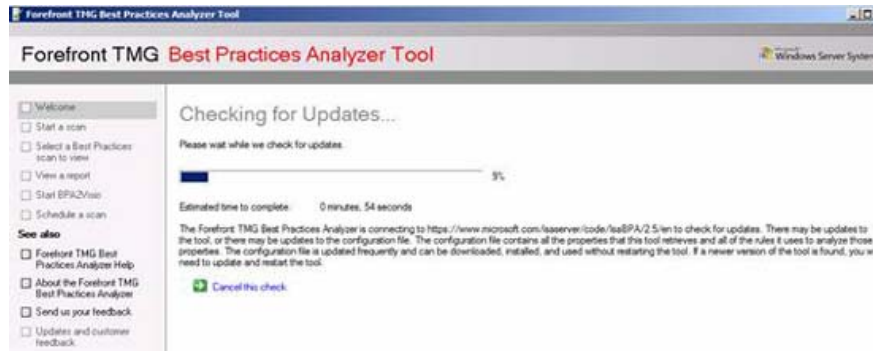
Forefront TMG Best Practices Analyzer Tool

Forefront TMG Best Practices Analyzer Tool

Windows Server Syster

Welcome
Start a scan
Select a Best Practices scan to view
View a report
Start BPA2Visio
Schedule a scan
See also
Forefront TMG Best Practices Analyzer Help
About the Forefront TMG Best Practices Analyzer
Send us your feedback
Updates and customer feedback

Checking for Updates...

Please wait while we check for updates.

5%

Estimated time to complete: 0 minutes, 54 seconds

The Forefront TMG Best Practices Analyzer is connecting to https://www.microsoft.com/isaserver/code/IsaBPA/2.5/en to check for updates. There may be updates to the tool, or there may be updates to the configuration file. The configuration file contains all the properties that this tool retrieves and all of the rules it uses to analyze those properties. The configuration file is updated frequently and can be downloaded, installed, and used without restarting the tool. If a newer version of the tool is found, you w need to update and restart the tool.

Cancel this check